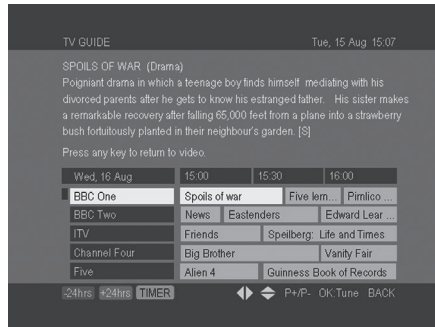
TV GUIDE

Tue, 15 Aug 15:07

SPOILS OF WAR: (Drama)

Poigniant drama in which a teenage boy finds himself mediating with his divorced parents after he gets to know his estranged father. His sister makes a remarkable recovery after falling 65,000 feet from a plane into a strawberry bush fortuitously planted in their neighbour's garden. [S]

Press any key to return to video.

| Wed, 16 Aug | 15:00 | 15:30 | 16:00 |
|---|---|---|---|
| BBC One | Spoils of war | Five lem... | Pimlico ... |
| BBC Two | News | Eastenders | Edward Lear ... |
| ITV | Friends | Speilberg: Life and Times | |
| Channel Four | Big Brother | | Vanity Fair |
| Five | Alien 4 | Guinness Book of Records | |

-24hrs +24hrs TIMER P+/P- OK:Tune BACK